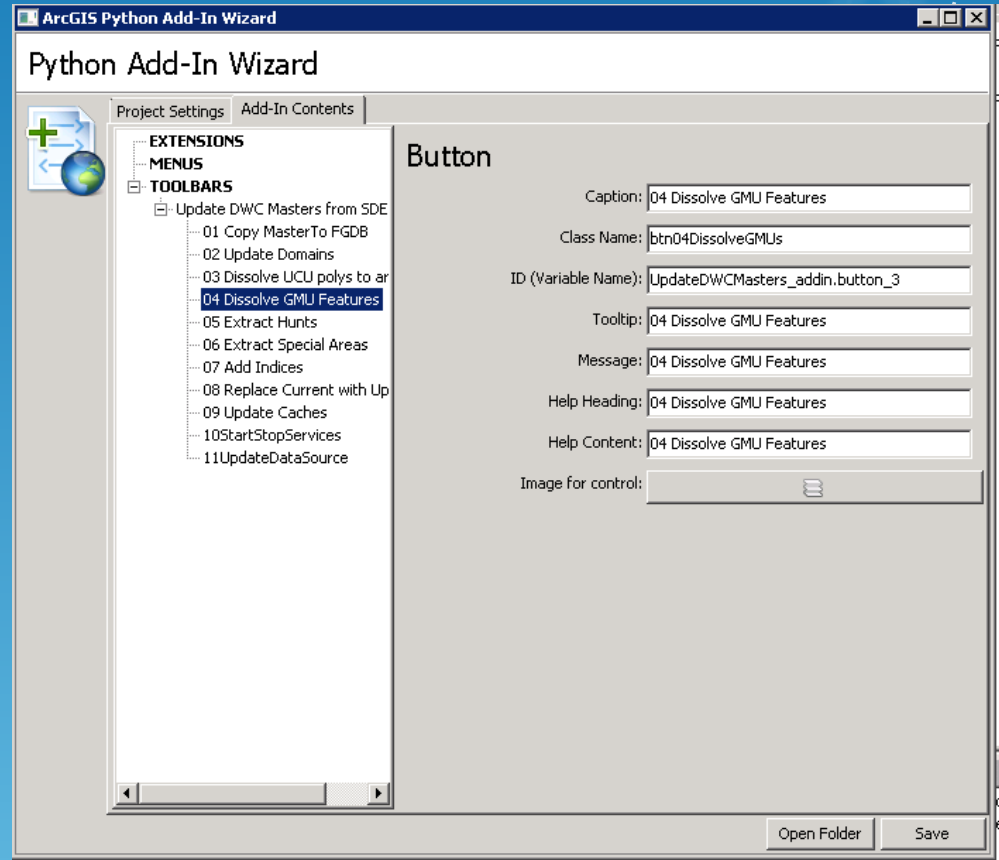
ArcGIS Python Add-In Wizard

Python Add-In Wizard

Project Settings
Add-In Contents

EXTENSIONS
MENUS
TOOLBARS
Update DWC Masters from SDE
01 Copy MasterTo FGDB
02 Update Domains
03 Dissolve UCU polys to ar
04 Dissolve GMU Features
05 Extract Hunts
06 Extract Special Areas
07 Add Indices
08 Replace Current with Up
09 Update Caches
10StartStopServices
11UpdateDataSource

Button

Caption: 04 Dissolve GMU Features
Class Name: btn04DissolveGMUs
ID (Variable Name): UpdateDWCMasters_addin.button_3
Tooltip: 04 Dissolve GMU Features
Message: 04 Dissolve GMU Features
Help Heading: 04 Dissolve GMU Features
Help Content: 04 Dissolve GMU Features
Image for control:

Open Folder
Save